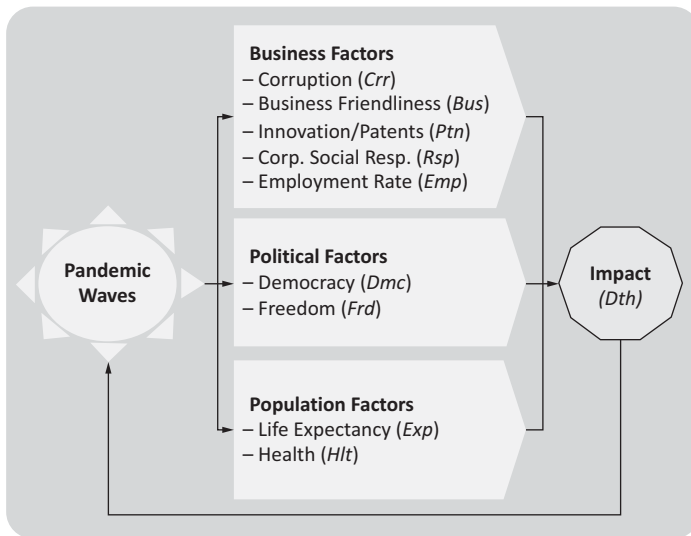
Business Factors
– Corruption (*Crr*)
– Business Friendliness (*Bus*)
– Innovation/Patents (*Ptn*)
– Corp. Social Resp. (*Rsp*)
– Employment Rate (*Emp*)

Pandemic Waves

Political Factors
– Democracy (*Dmc*)
– Freedom (*Frd*)

Impact
(*Dth*)

Population Factors
– Life Expectancy (*Exp*)
– Health (*Hlt*)